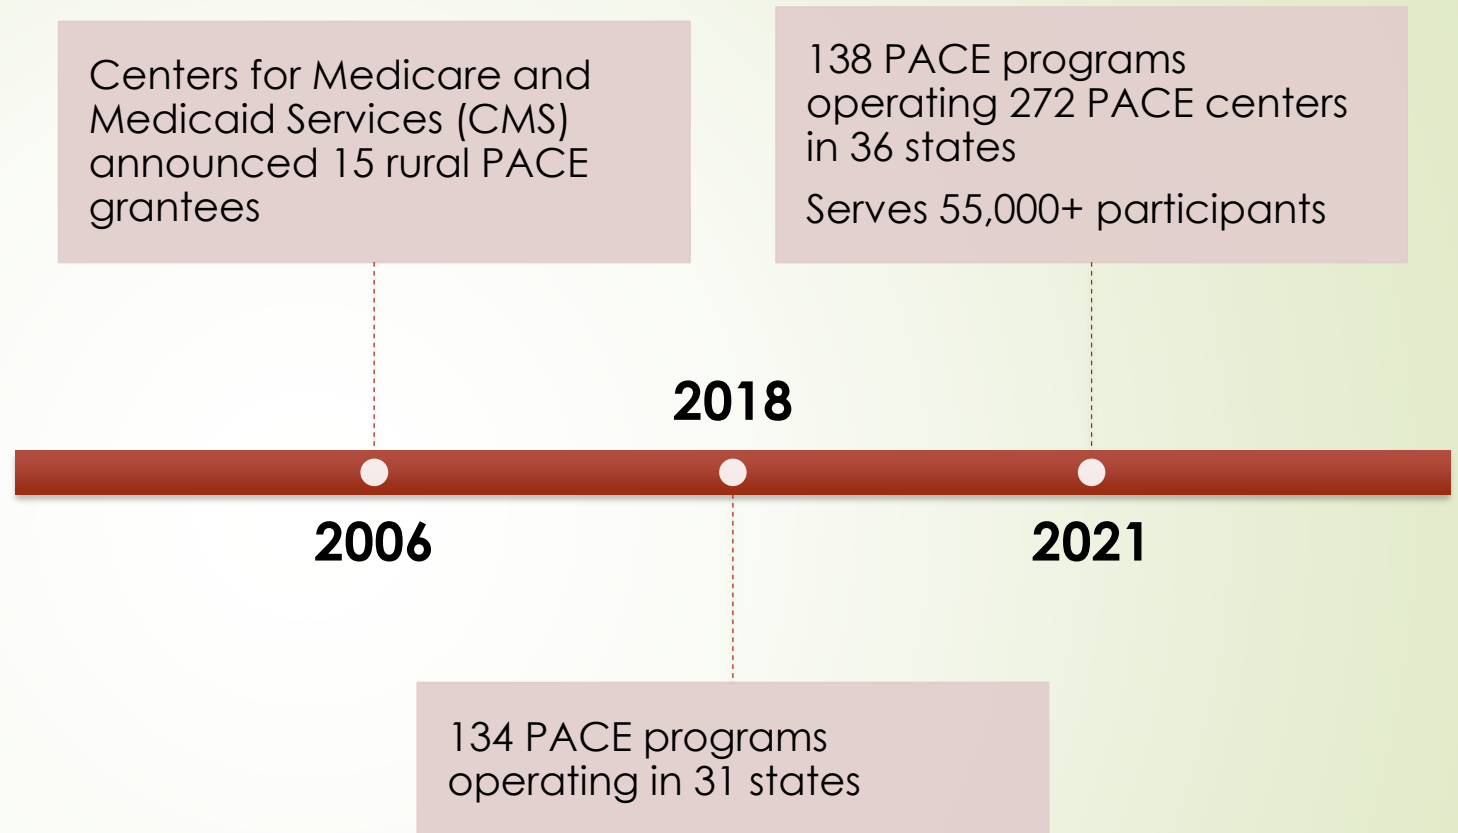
Centers for Medicare and Medicaid Services (CMS) announced 15 rural PACE grantees

138 PACE programs operating 272 PACE centers in 36 states

Serves 55,000+ participants

2018

2006

2021

134 PACE programs operating in 31 states